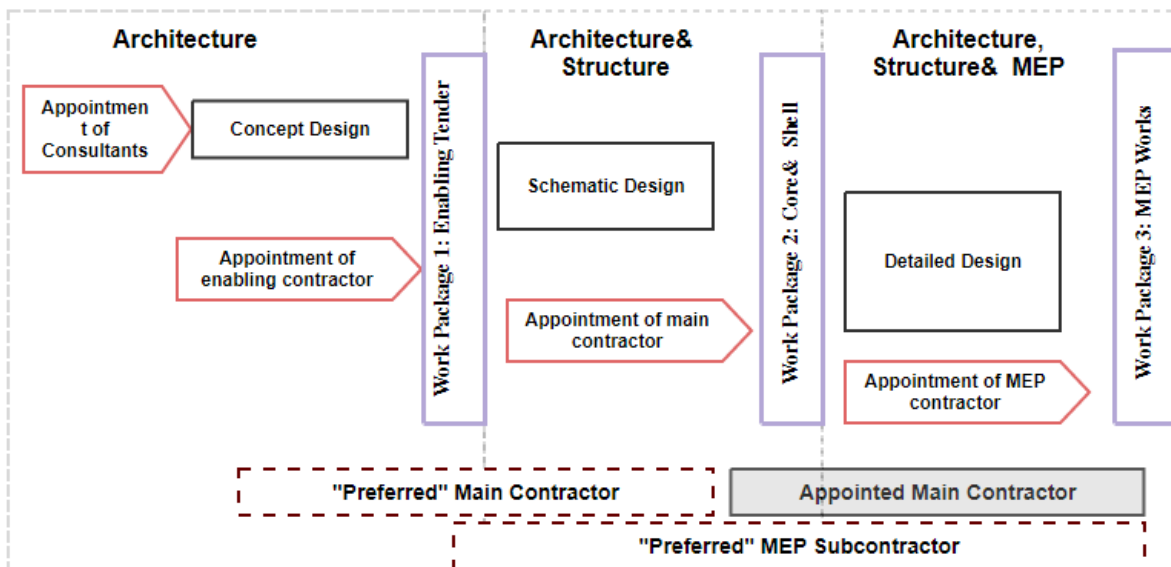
Architecture

Appointment of Consultants

Concept Design

Appointment of enabling contractor

Work Package 1: Enabling Tender

Architecture& Structure

Schematic Design

Appointment of main contractor

Work Package 2: Core& Shell

Architecture, Structure& MEP

Detailed Design

Appointment of MEP contractor

Work Package 3: MEP Works

"Preferred" Main Contractor

Appointed Main Contractor

"Preferred" MEP Subcontractor